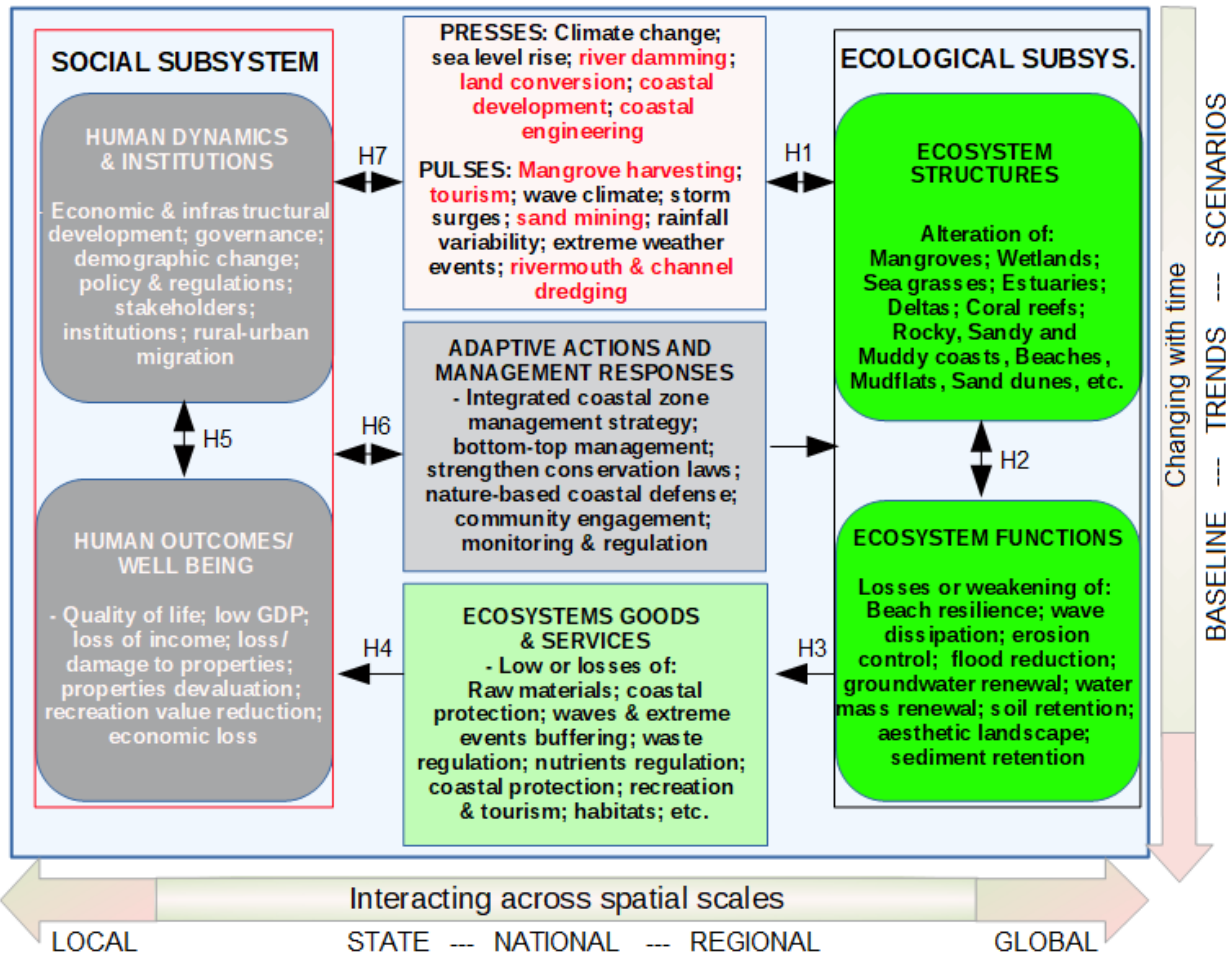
SOCIAL SUBSYSTEM

HUMAN DYNAMICS & INSTITUTIONS

- Economic & infrastructural development; governance; demographic change; policy & regulations; stakeholders; institutions; rural-urban migration

H5

HUMAN OUTCOMES/ WELL BEING

- Quality of life; low GDP; loss of income; loss/ damage to properties; properties devaluation; recreation value reduction; economic loss

H7

PRESSES: Climate change; sea level rise; river damming; land conversion; coastal development; coastal engineering

PULSES: Mangrove harvesting; tourism; wave climate; storm surges; sand mining; rainfall variability; extreme weather events; rivermouth & channel dredging

H6

ADAPTIVE ACTIONS AND MANAGEMENT RESPONSES
- Integrated coastal zone management strategy; bottom-top management; strengthen conservation laws; nature-based coastal defense; community engagement; monitoring & regulation

H4

ECOSYSTEMS GOODS & SERVICES
- Low or losses of: Raw materials; coastal protection; waves & extreme events buffering; waste regulation; nutrients regulation; coastal protection; recreation & tourism; habitats; etc.

H1

ECOLOGICAL SUBSYS.

ECOSYSTEM STRUCTURES

Alteration of: Mangroves; Wetlands; Sea grasses; Estuaries; Deltas; Coral reefs; Rocky, Sandy and Muddy coasts, Beaches, Mudflats, Sand dunes, etc.

H2

ECOSYSTEM FUNCTIONS

Losses or weakening of: Beach resilience; wave dissipation; erosion control; flood reduction; groundwater renewal; water mass renewal; soil retention; aesthetic landscape; sediment retention

H3

Changing with time

BASELINE --- TRENDS --- SCENARIOS

Interacting across spatial scales

LOCAL STATE --- NATIONAL --- REGIONAL GLOBAL